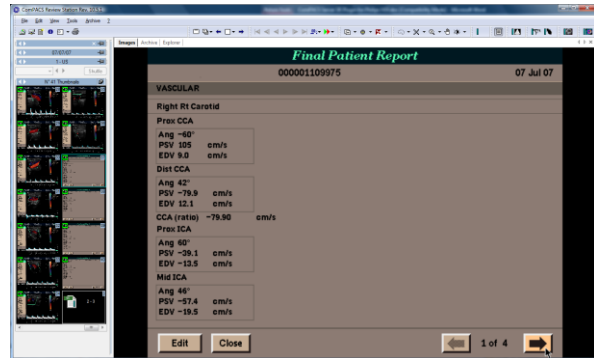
ClemPACS Review Station Rev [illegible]

File Edit View Tools Archive ?

07/07/07

1 - US

Images Archive Explorer

Final Patient Report

000001109975

07 Jul 07

VASCULAR

Right Rt Carotid

Prox CCA

Ang −60°
PSV 105 cm/s
EDV 9.0 cm/s

Dist CCA

Ang 42°
PSV −79.9 cm/s
EDV 12.1 cm/s

CCA (ratio) −79.90 cm/s

Prox ICA

Ang 60°
PSV −39.1 cm/s
EDV −13.5 cm/s

Mid ICA

Ang 46°
PSV −57.4 cm/s
EDV −19.5 cm/s

Edit

Close

1 of 4